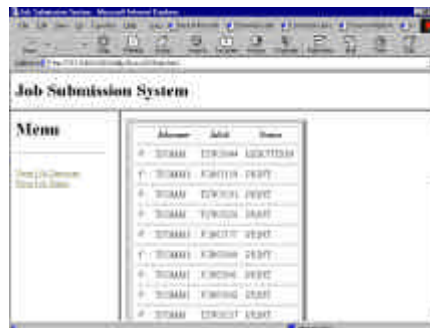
Job Submission System - Microsoft Internet Explorer

Job Submission System

Menu

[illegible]
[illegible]

| | Jobname | JobId | Status |
|---|---|---|---|
| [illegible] | TCOMA1 | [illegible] | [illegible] |
| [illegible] | TCOMA1 | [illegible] | PRINT |
| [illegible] | TCOMA1 | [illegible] | PRINT |
| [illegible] | TCOMA1 | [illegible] | PRINT |
| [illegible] | TCOMA1 | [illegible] | PRINT |
| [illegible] | TCOMA1 | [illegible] | PRINT |
| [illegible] | TCOMA1 | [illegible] | PRINT |
| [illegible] | TCOMA1 | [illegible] | PRINT |
| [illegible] | TCOMA1 | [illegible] | PRINT |